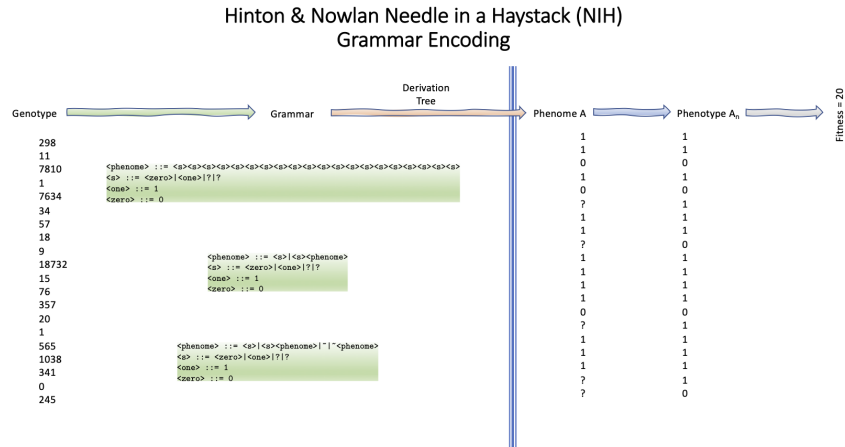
Hinton & Nowlan Needle in a Haystack (NIH)
Grammar Encoding

Genotype

Grammar

Derivation Tree

Phenome A

Phenotype $A_n$

Fitness = 20

298
11
7810
1
7634
34
57
18
9
18732
15
76
357
20
1
565
1038
341
0
245

<phenome> ::= <s><s><s><s><s><s><s><s><s><s><s><s><s><s><s><s><s><s><s><s>
<s> ::= <zero>|<one>|?|?
<one> ::= 1
<zero> ::= 0

<phenome> ::= <s>|<s><phenome>
<s> ::= <zero>|<one>|?|?
<one> ::= 1
<zero> ::= 0

<phenome> ::= <s>|<s><phenome>|~|~<phenome>
<s> ::= <zero>|<one>|?|?
<one> ::= 1
<zero> ::= 0

| Phenome A | Phenotype $A_n$ |
|---|---|
| 1 | 1 |
| 1 | 1 |
| 0 | 0 |
| 1 | 1 |
| 0 | 0 |
| ? | 1 |
| 1 | 1 |
| 1 | 1 |
| ? | 0 |
| 1 | 1 |
| 1 | 1 |
| 1 | 1 |
| 1 | 1 |
| 0 | 0 |
| ? | 1 |
| 1 | 1 |
| 1 | 1 |
| 1 | 1 |
| ? | 1 |
| ? | 0 |